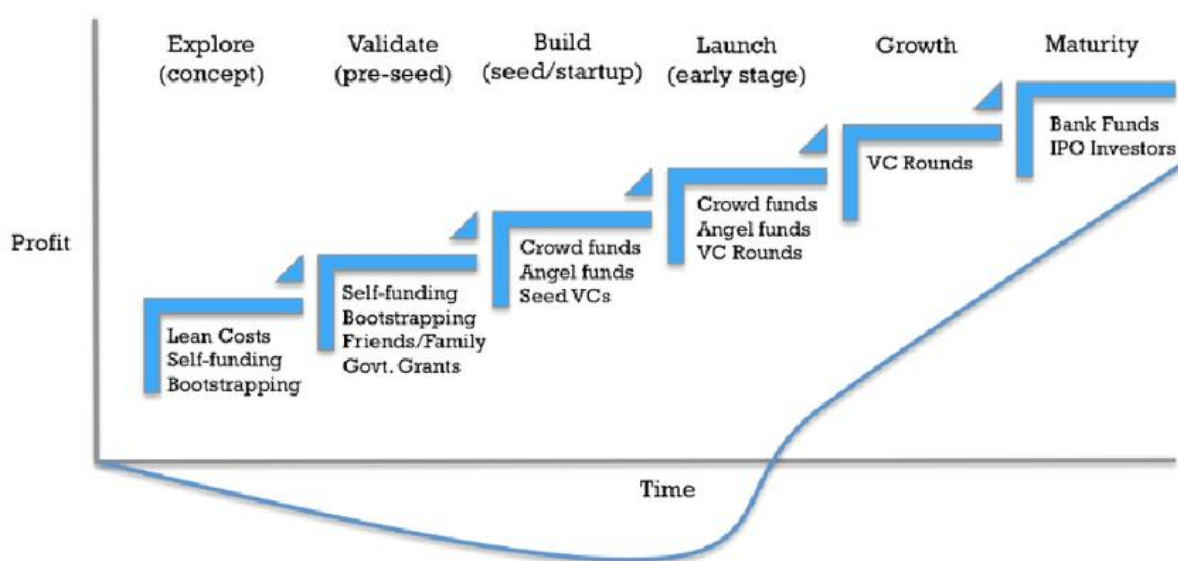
Explore (concept)

Validate (pre-seed)

Build (seed/startup)

Launch (early stage)

Growth

Maturity

Profit

Lean Costs
Self-funding
Bootstrapping

Self-funding
Bootstrapping
Friends/Family
Govt. Grants

Crowd funds
Angel funds
Seed VCs

Crowd funds
Angel funds
VC Rounds

VC Rounds

Bank Funds
IPO Investors

Time